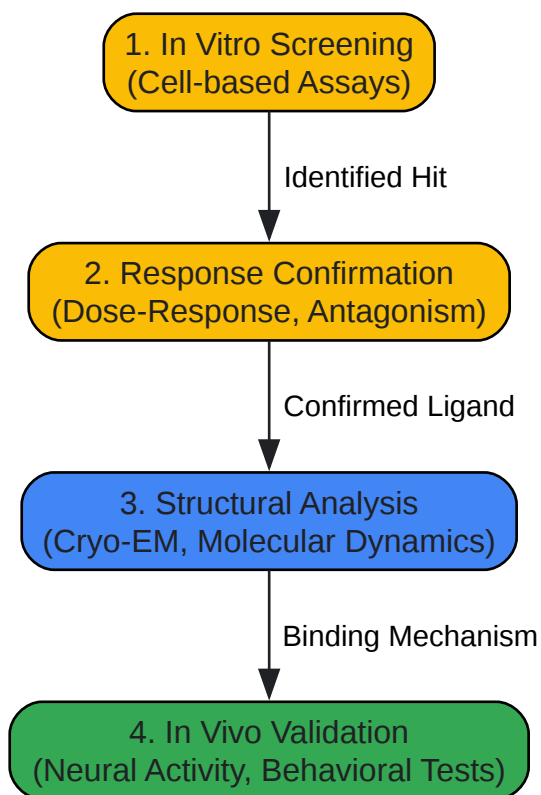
1. In Vitro Screening
(Cell-based Assays)

Identified Hit

2. Response Confirmation
(Dose-Response, Antagonism)

Confirmed Ligand

3. Structural Analysis
(Cryo-EM, Molecular Dynamics)

Binding Mechanism

4. In Vivo Validation
(Neural Activity, Behavioral Tests)